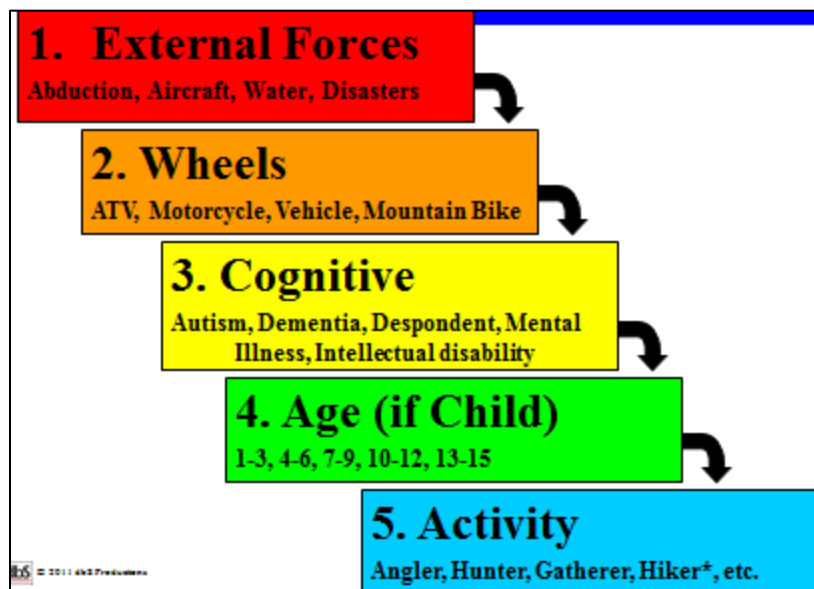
1. External Forces
Abduction, Aircraft, Water, Disasters

2. Wheels
ATV, Motorcycle, Vehicle, Mountain Bike

3. Cognitive
Autism, Dementia, Despondent, Mental Illness, Intellectual disability

4. Age (if Child)
1-3, 4-6, 7-9, 10-12, 13-15

5. Activity
Angler, Hunter, Gatherer, Hiker*, etc.

dbS © 2011 dbS Productions